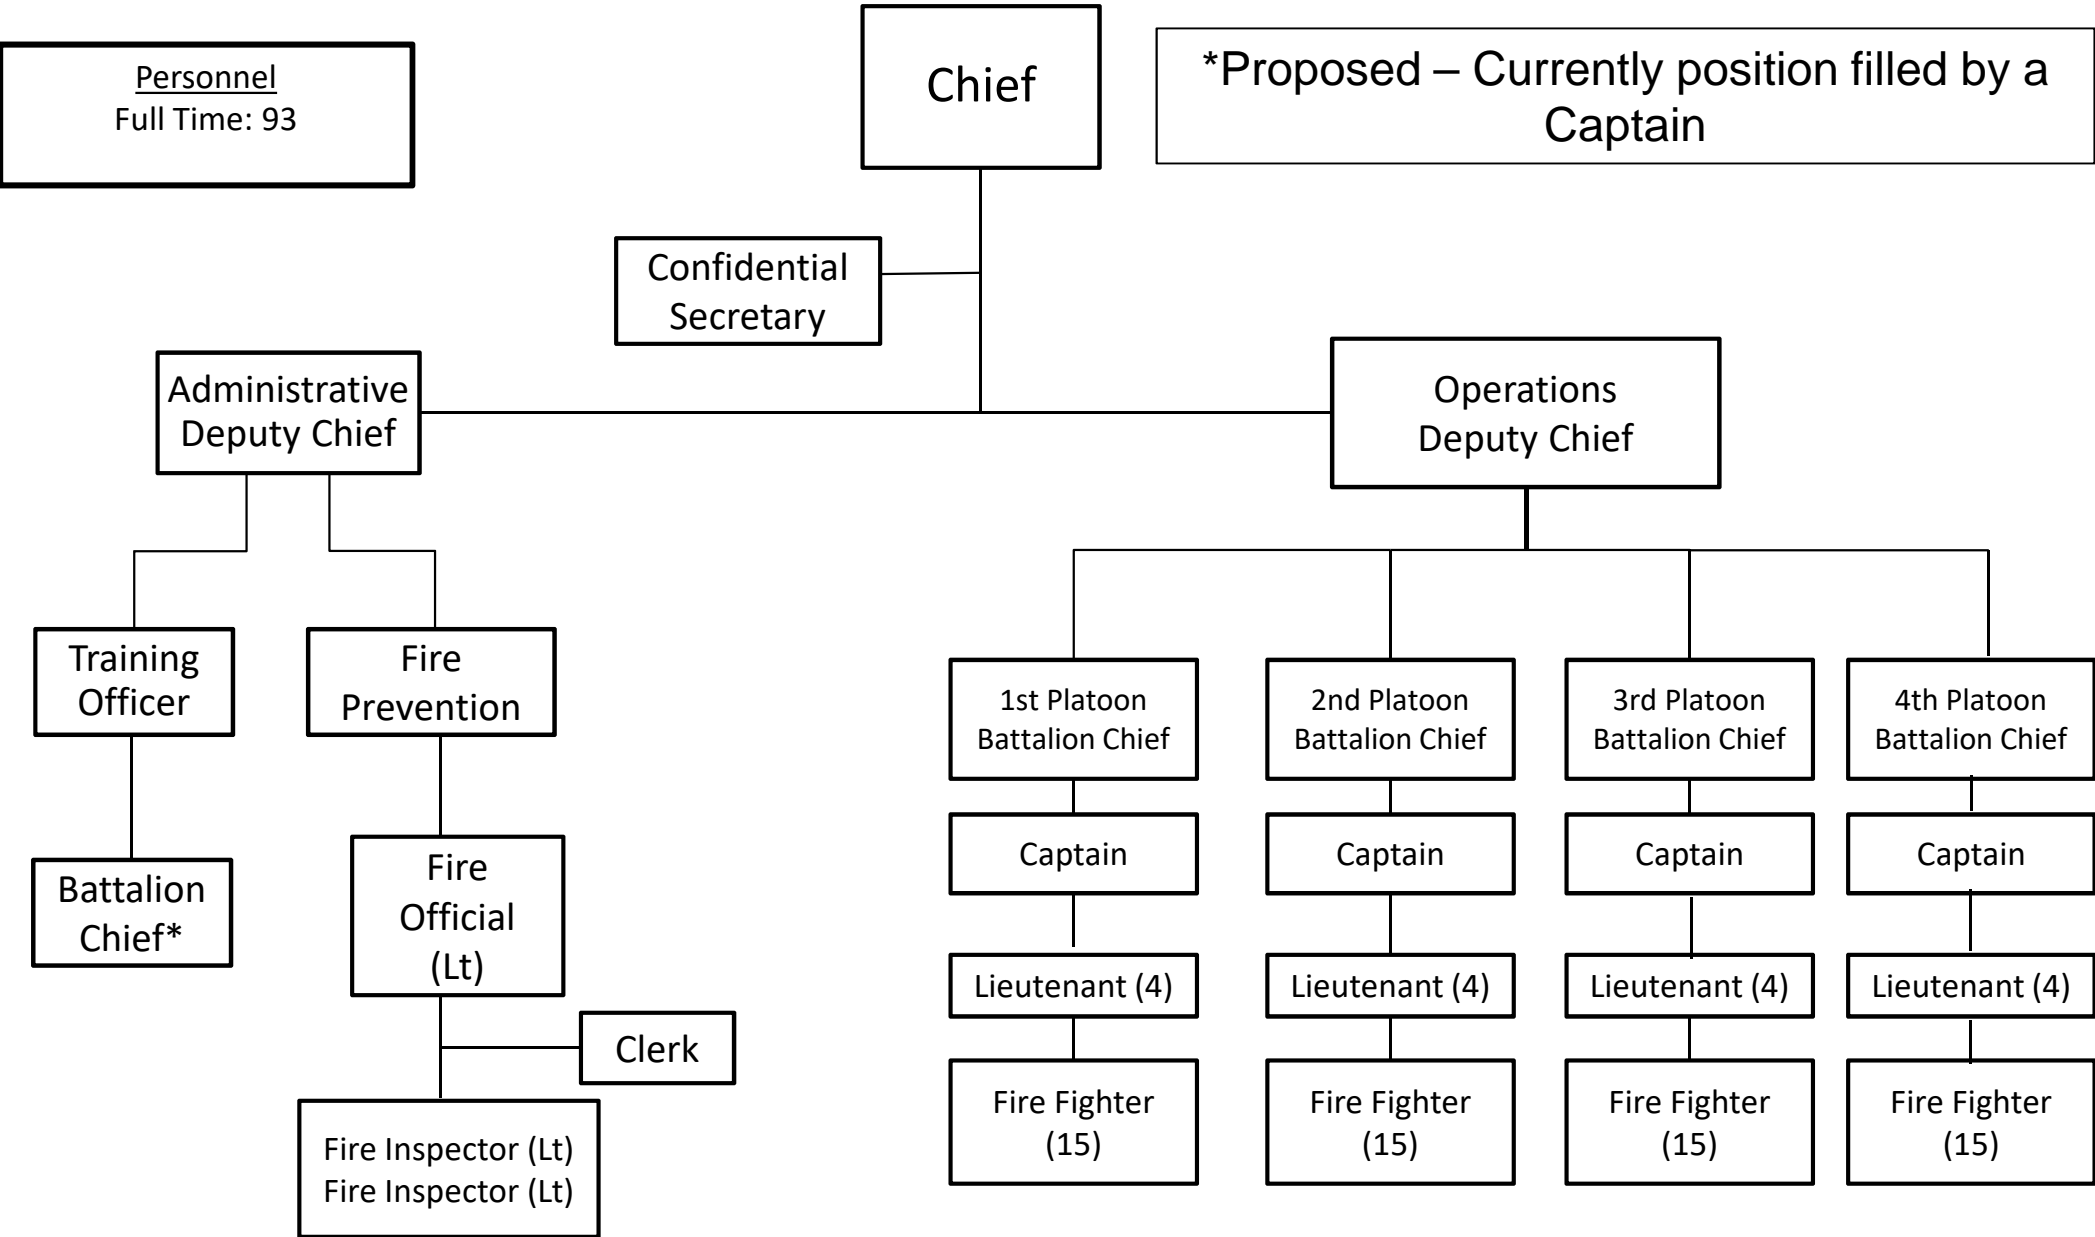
Personnel
Full Time: 93

Chief

*Proposed – Currently position filled by a Captain

Confidential Secretary

Administrative Deputy Chief

Operations Deputy Chief

Training Officer

Fire Prevention

Battalion Chief*

Fire Official (Lt)

Clerk

Fire Inspector (Lt)
Fire Inspector (Lt)

1st Platoon Battalion Chief

2nd Platoon Battalion Chief

3rd Platoon Battalion Chief

4th Platoon Battalion Chief

Captain

Captain

Captain

Captain

Lieutenant (4)

Lieutenant (4)

Lieutenant (4)

Lieutenant (4)

Fire Fighter (15)

Fire Fighter (15)

Fire Fighter (15)

Fire Fighter (15)